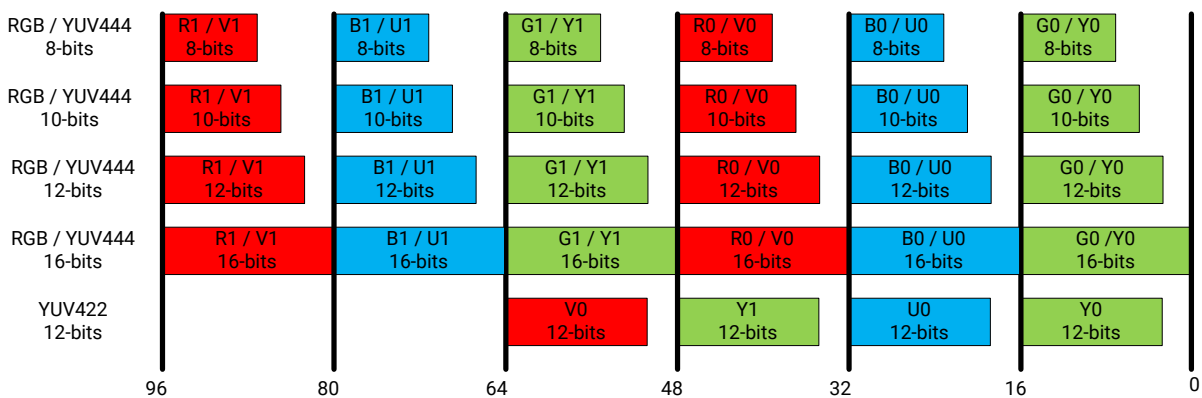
RGB / YUV444
8-bits

R1 / V1
8-bits

B1 / U1
8-bits

G1 / Y1
8-bits

R0 / V0
8-bits

B0 / U0
8-bits

G0 / Y0
8-bits

RGB / YUV444
10-bits

R1 / V1
10-bits

B1 / U1
10-bits

G1 / Y1
10-bits

R0 / V0
10-bits

B0 / U0
10-bits

G0 / Y0
10-bits

RGB / YUV444
12-bits

R1 / V1
12-bits

B1 / U1
12-bits

G1 / Y1
12-bits

R0 / V0
12-bits

B0 / U0
12-bits

G0 / Y0
12-bits

RGB / YUV444
16-bits

R1 / V1
16-bits

B1 / U1
16-bits

G1 / Y1
16-bits

R0 / V0
16-bits

B0 / U0
16-bits

G0 /Y0
16-bits

YUV422
12-bits

V0
12-bits

Y1
12-bits

U0
12-bits

Y0
12-bits

96 80 64 48 32 16 0